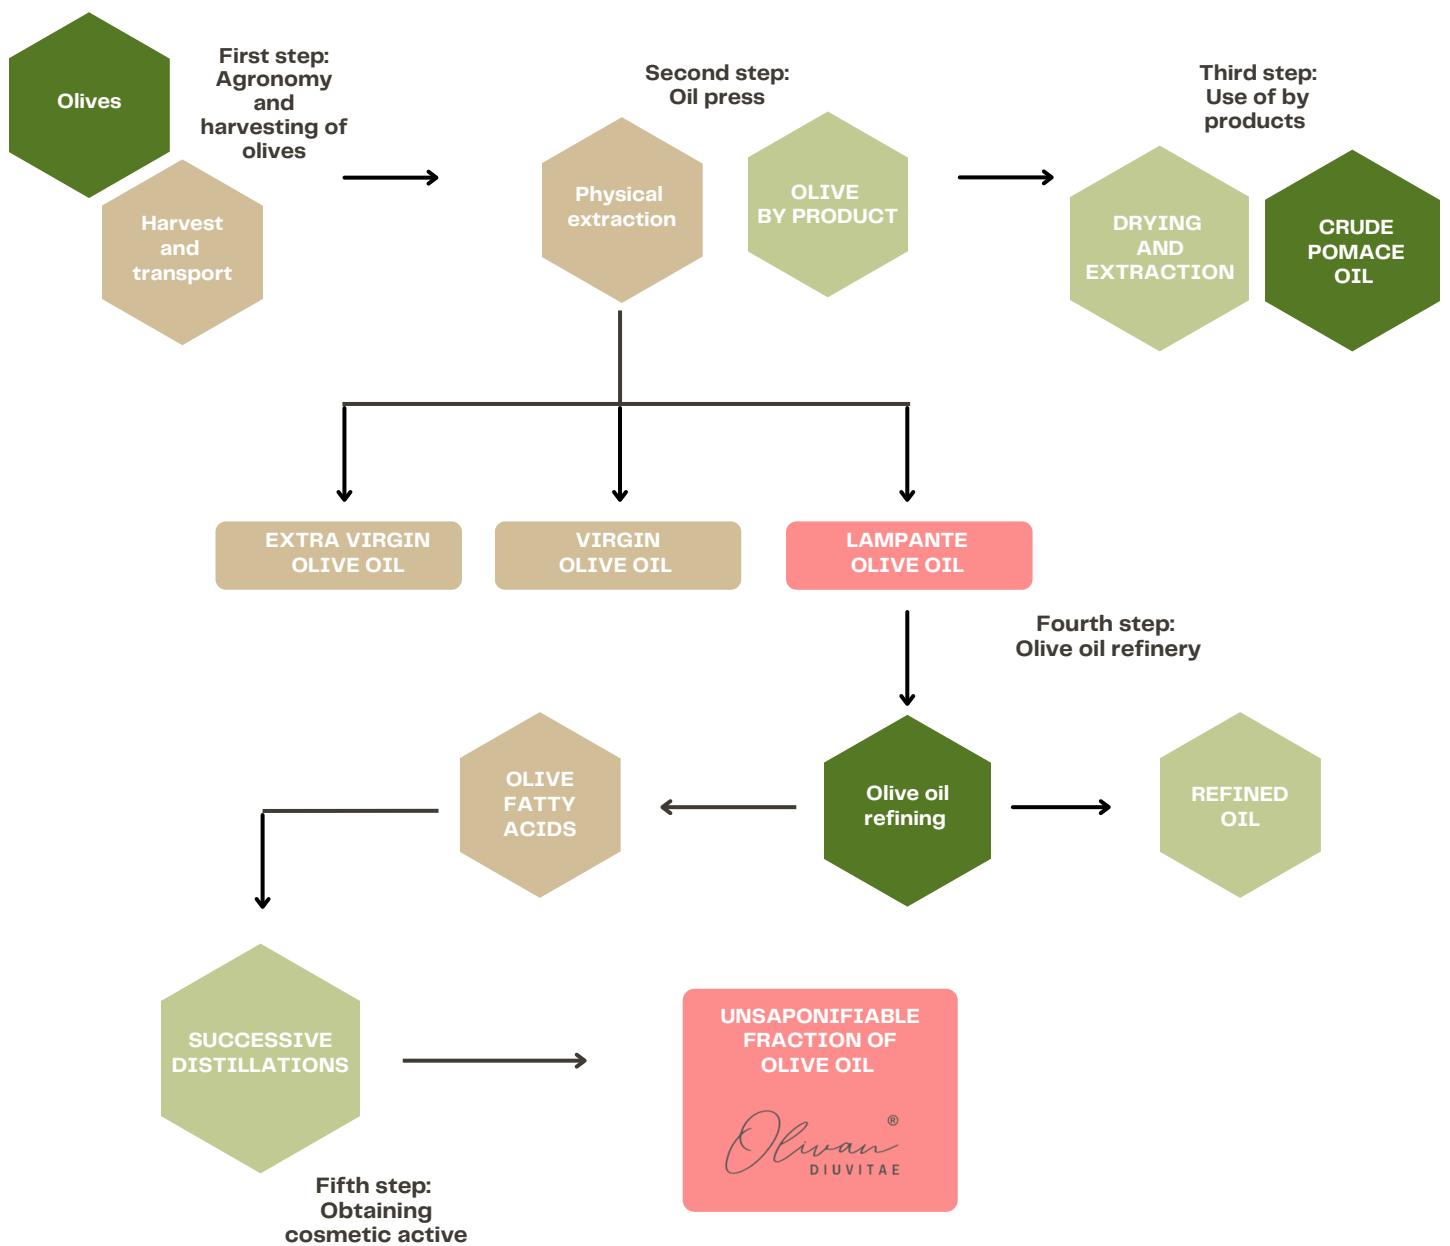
Olives

First step: Agronomy and harvesting of olives

Harvest and transport

Second step: Oil press

Physical extraction

OLIVE BY PRODUCT

Third step: Use of by products

DRYING AND EXTRACTION

CRUDE POMACE OIL

EXTRA VIRGIN OLIVE OIL

VIRGIN OLIVE OIL

LAMPANTE OLIVE OIL

Fourth step: Olive oil refinery

OLIVE FATTY ACIDS

Olive oil refining

REFINED OIL

SUCCESSIVE DISTILLATIONS

UNSAPONIFIABLE FRACTION OF OLIVE OIL

Olivan®
DIUVITAE

Fifth step: Obtaining cosmetic active